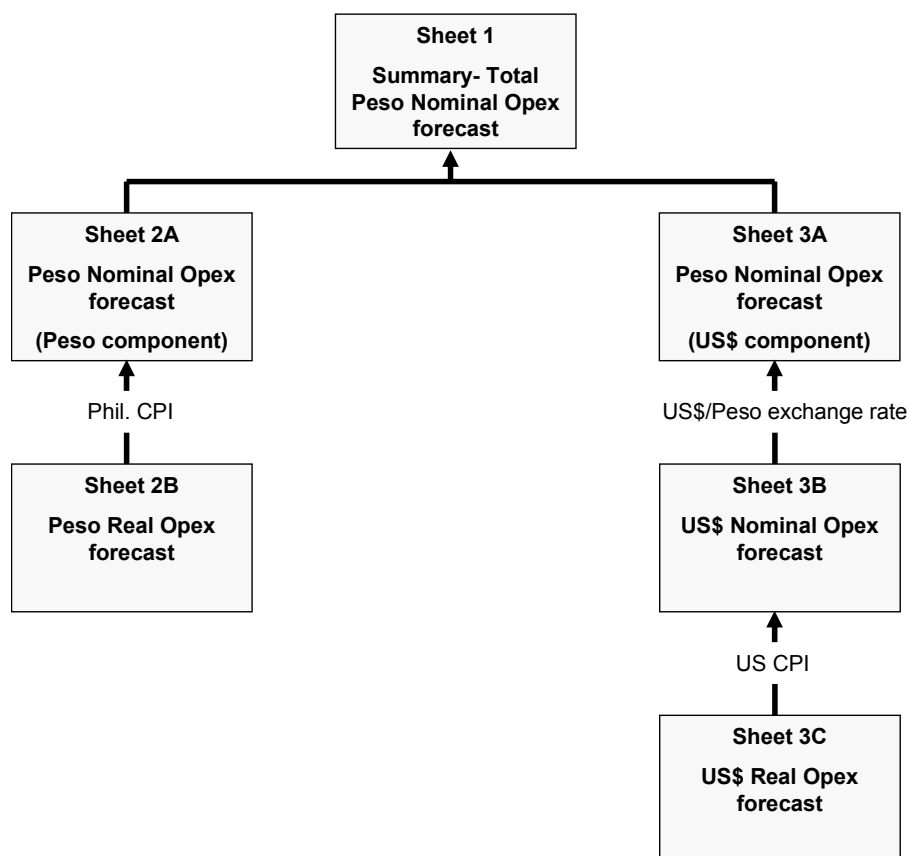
Sheet 1

Summary- Total Peso Nominal Opex forecast

Sheet 2A

Peso Nominal Opex forecast

(Peso component)

Phil. CPI

Sheet 2B

Peso Real Opex forecast

Sheet 3A

Peso Nominal Opex forecast

(US$ component)

US$/Peso exchange rate

Sheet 3B

US$ Nominal Opex forecast

US CPI

Sheet 3C

US$ Real Opex forecast